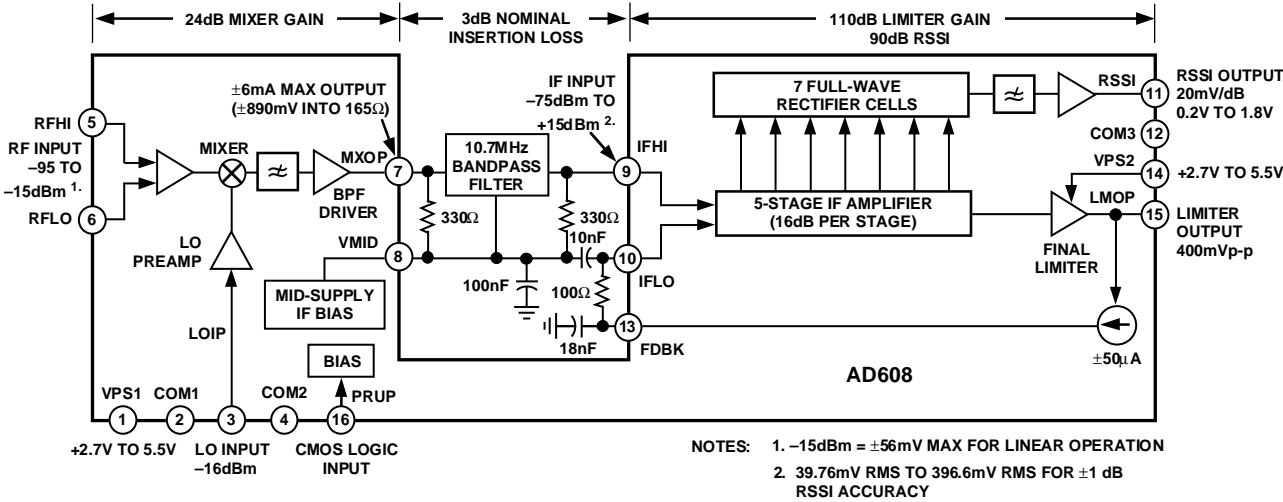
24dB MIXER GAIN

3dB NOMINAL INSERTION LOSS

110dB LIMITER GAIN 90dB RSSI

±6mA MAX OUTPUT (±890mV INTO 165Ω)

IF INPUT –75dBm TO +15dBm $^{2.}$

7 FULL-WAVE RECTIFIER CELLS

RSSI

RSSI OUTPUT 20mV/dB 0.2V TO 1.8V

RFHI 5

RF INPUT –95 TO –15dBm $^{1.}$

RFLO 6

MIXER

MXOP 7

BPF DRIVER

10.7MHz BANDPASS FILTER

9 IFHI

11

COM3 12

VPS2 14 +2.7V TO 5.5V

5-STAGE IF AMPLIFIER (16dB PER STAGE)

LMOP 15

LIMITER OUTPUT 400mVp-p

330Ω

330Ω

10nF

LO PREAMP

VMID 8

10 IFLO

FINAL LIMITER

100nF

100Ω

MID-SUPPLY IF BIAS

18nF

13 FDBK

LOIP

BIAS

±50µA

AD608

PRUP

VPS1 1

COM1 2

3

COM2 4

16

+2.7V TO 5.5V

LO INPUT –16dBm

CMOS LOGIC INPUT

NOTES: 1. –15dBm = ±56mV MAX FOR LINEAR OPERATION

2. 39.76mV RMS TO 396.6mV RMS FOR ±1 dB RSSI ACCURACY